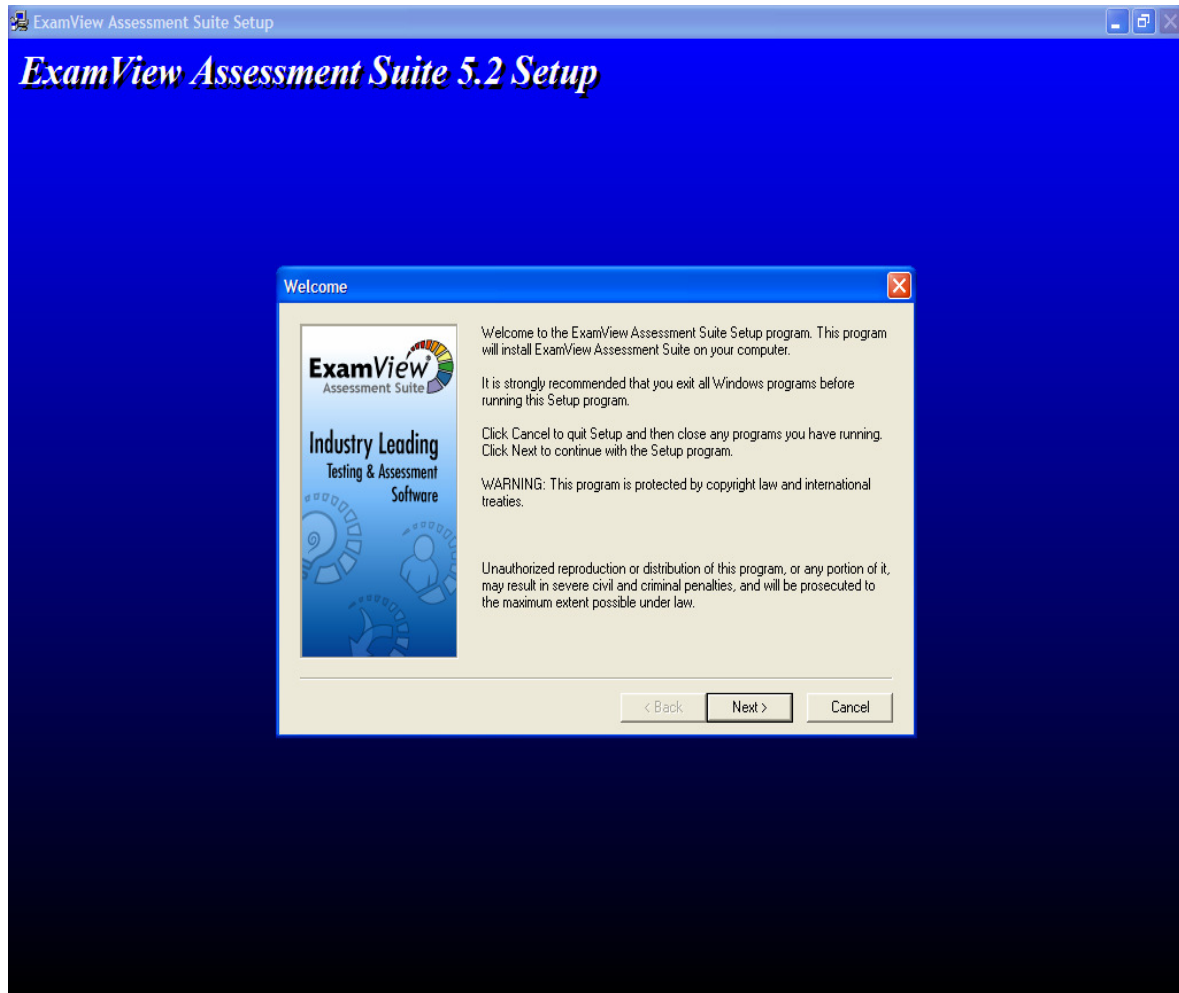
ExamView Assessment Suite Setup

ExamView Assessment Suite 5.2 Setup

Welcome

ExamView
Assessment Suite

Industry Leading
Testing & Assessment
Software

Welcome to the ExamView Assessment Suite Setup program. This program will install ExamView Assessment Suite on your computer.

It is strongly recommended that you exit all Windows programs before running this Setup program.

Click Cancel to quit Setup and then close any programs you have running. Click Next to continue with the Setup program.

WARNING: This program is protected by copyright law and international treaties.

Unauthorized reproduction or distribution of this program, or any portion of it, may result in severe civil and criminal penalties, and will be prosecuted to the maximum extent possible under law.

< Back
Next >
Cancel